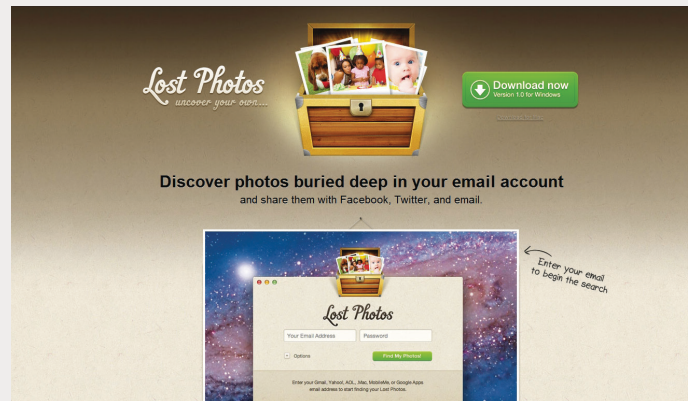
Lost Photos
uncover your own....

Download now
Version 1.0 for Windows

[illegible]

Discover photos buried deep in your email account
and share them with Facebook, Twitter, and email.

Enter your email to begin the search

Lost Photos

Your Email Address
Password

Options
Find My Photos!

Enter your Gmail, Yahoo!, AOL, .Mac, MobileMe, or Google Apps email address to start finding your Lost Photos.